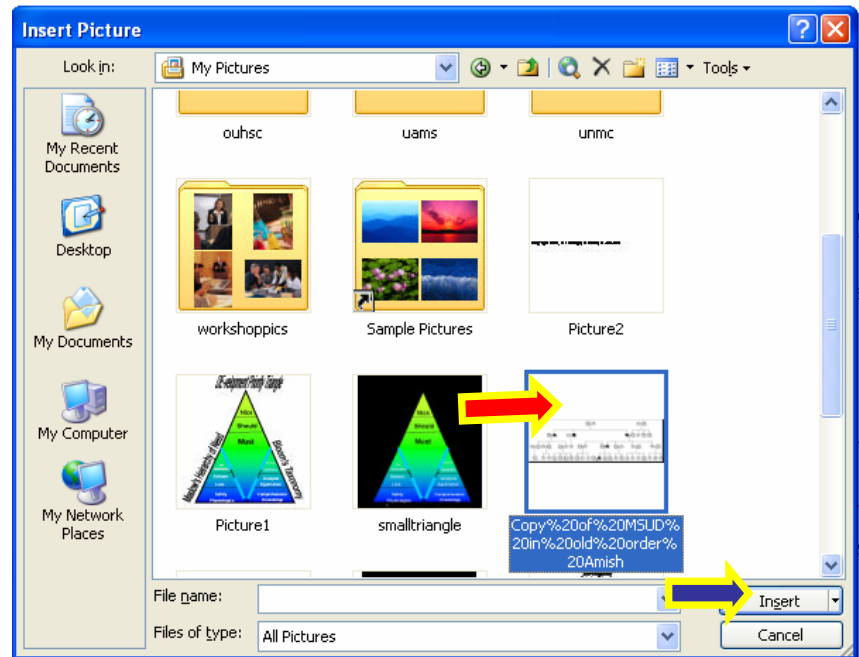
Insert Picture

Look in: My Pictures

Tools

My Recent Documents

Desktop

My Documents

My Computer

My Network Places

ouhsc

uams

unmc

workshoppics

Sample Pictures

Picture2

Picture1

smalltriangle

Copy%20of%20MSUD%20in%20old%20order%20Amish

File name:

Files of type: All Pictures

Insert

Cancel